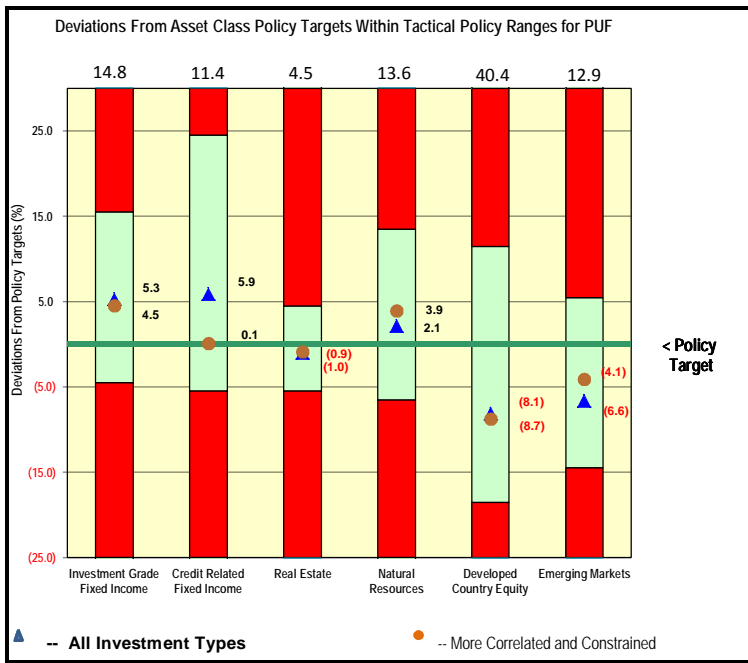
Deviations From Asset Class Policy Targets Within Tactical Policy Ranges for PUF

14.8
11.4
4.5
13.6
40.4
12.9

Deviations From Policy Targets (%)

25.0
15.0
5.0
(5.0)
(15.0)
(25.0)

5.3
4.5
5.9
0.1
(0.9)
(1.0)
3.9
2.1
(8.1)
(8.7)
(4.1)
(6.6)

< Policy Target

Investment Grade Fixed Income
Credit Related Fixed Income
Real Estate
Natural Resources
Developed Country Equity
Emerging Markets

-- All Investment Types
-- More Correlated and Constrained